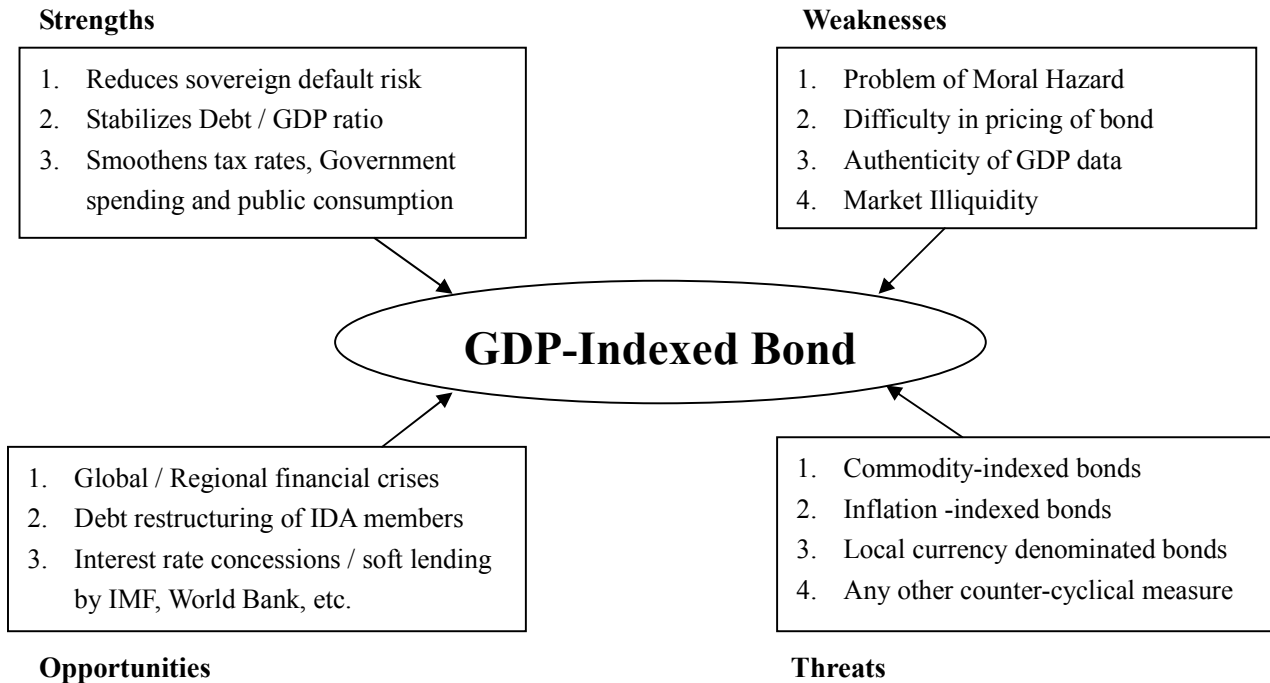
Strengths

1. Reduces sovereign default risk
2. Stabilizes Debt / GDP ratio
3. Smoothens tax rates, Government spending and public consumption

Weaknesses

1. Problem of Moral Hazard
2. Difficulty in pricing of bond
3. Authenticity of GDP data
4. Market Illiquidity

GDP-Indexed Bond

1. Global / Regional financial crises
2. Debt restructuring of IDA members
3. Interest rate concessions / soft lending by IMF, World Bank, etc.

Opportunities

1. Commodity-indexed bonds
2. Inflation -indexed bonds
3. Local currency denominated bonds
4. Any other counter-cyclical measure

Threats